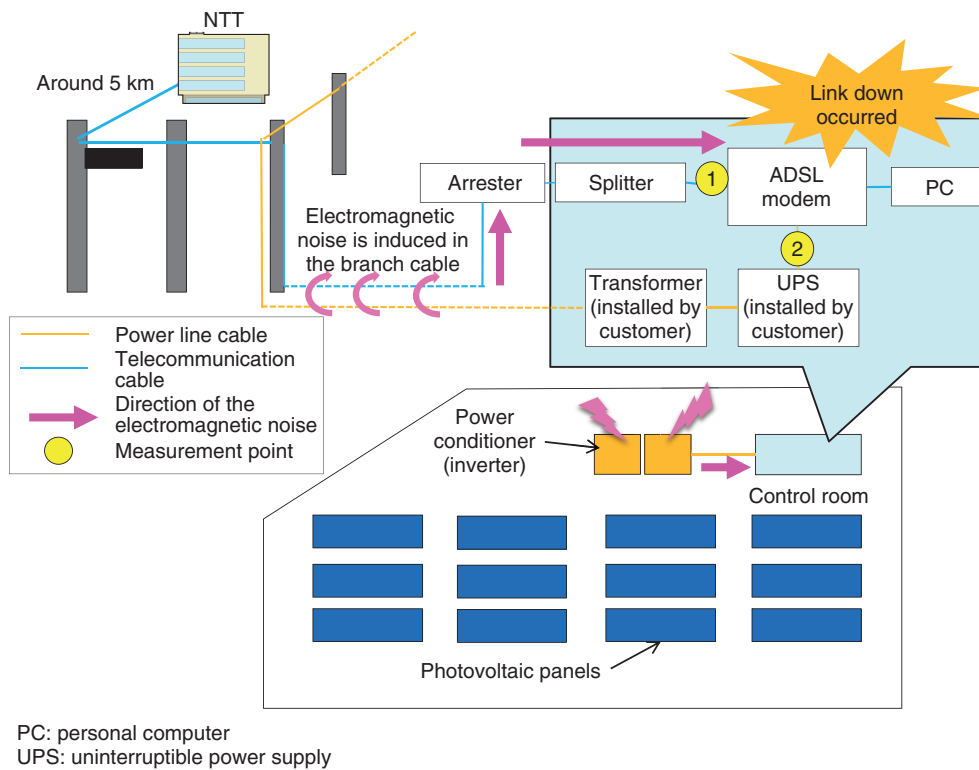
NTT

Around 5 km

Link down occurred

Arrester

Splitter

1

ADSL modem

PC

Electromagnetic noise is induced in the branch cable

2

Transformer (installed by customer)

UPS (installed by customer)

Power line cable

Telecommunication cable

Direction of the electromagnetic noise

Measurement point

Power conditioner (inverter)

Control room

Photovoltaic panels

PC: personal computer
UPS: uninterruptible power supply